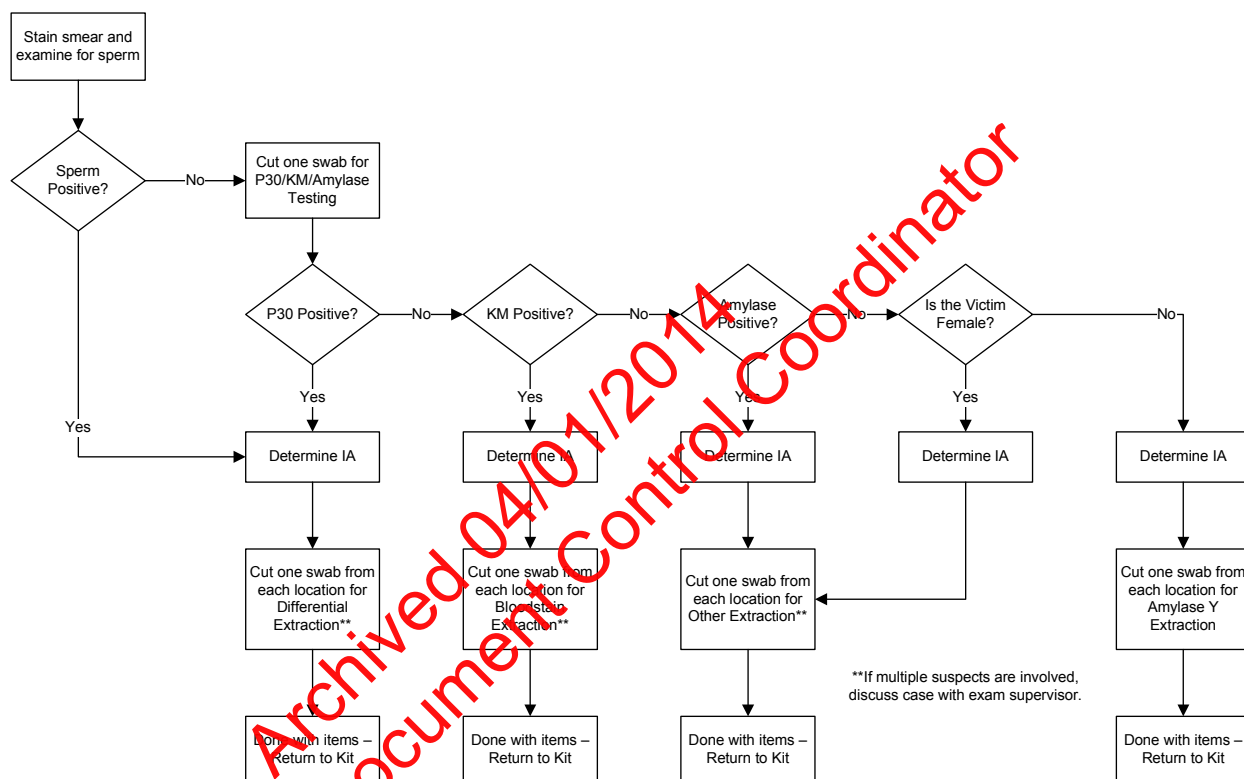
Stain smear and examine for sperm

Sperm Positive?

No

Yes

Cut one swab for P30/KM/Amylase Testing

P30 Positive?

No

KM Positive?

No

Amylase Positive?

No

Is the Victim Female?

No

Yes

Yes

Yes

Yes

Determine IA

Determine IA

Determine IA

Determine IA

Determine IA

Cut one swab from each location for Differential Extraction**

Cut one swab from each location for Bloodstain Extraction**

Cut one swab from each location for Other Extraction**

Cut one swab from each location for Amylase Y Extraction

**If multiple suspects are involved, discuss case with exam supervisor.

Done with items – Return to Kit

Done with items – Return to Kit

Done with items – Return to Kit

Done with items – Return to Kit

Archived 04/01/2014
Document Control Coordinator